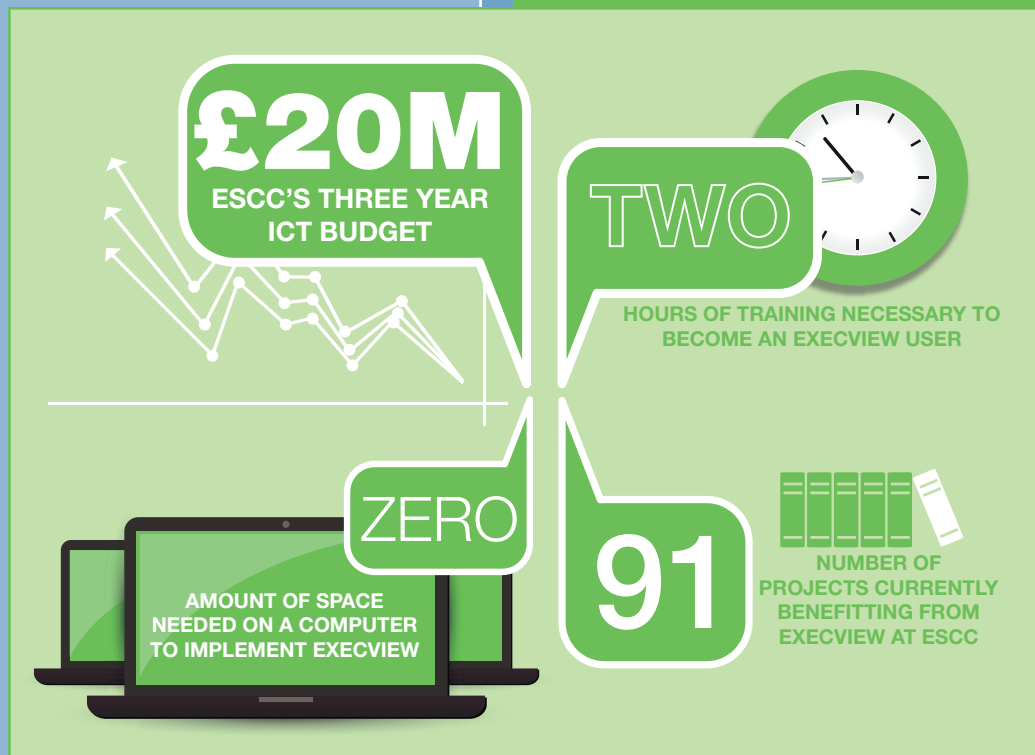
£20M
ESCC'S THREE YEAR ICT BUDGET

TWO
HOURS OF TRAINING NECESSARY TO BECOME AN EXECVIEW USER

ZERO
AMOUNT OF SPACE NEEDED ON A COMPUTER TO IMPLEMENT EXECVIEW

91
NUMBER OF PROJECTS CURRENTLY BENEFITTING FROM EXECVIEW AT ESCC